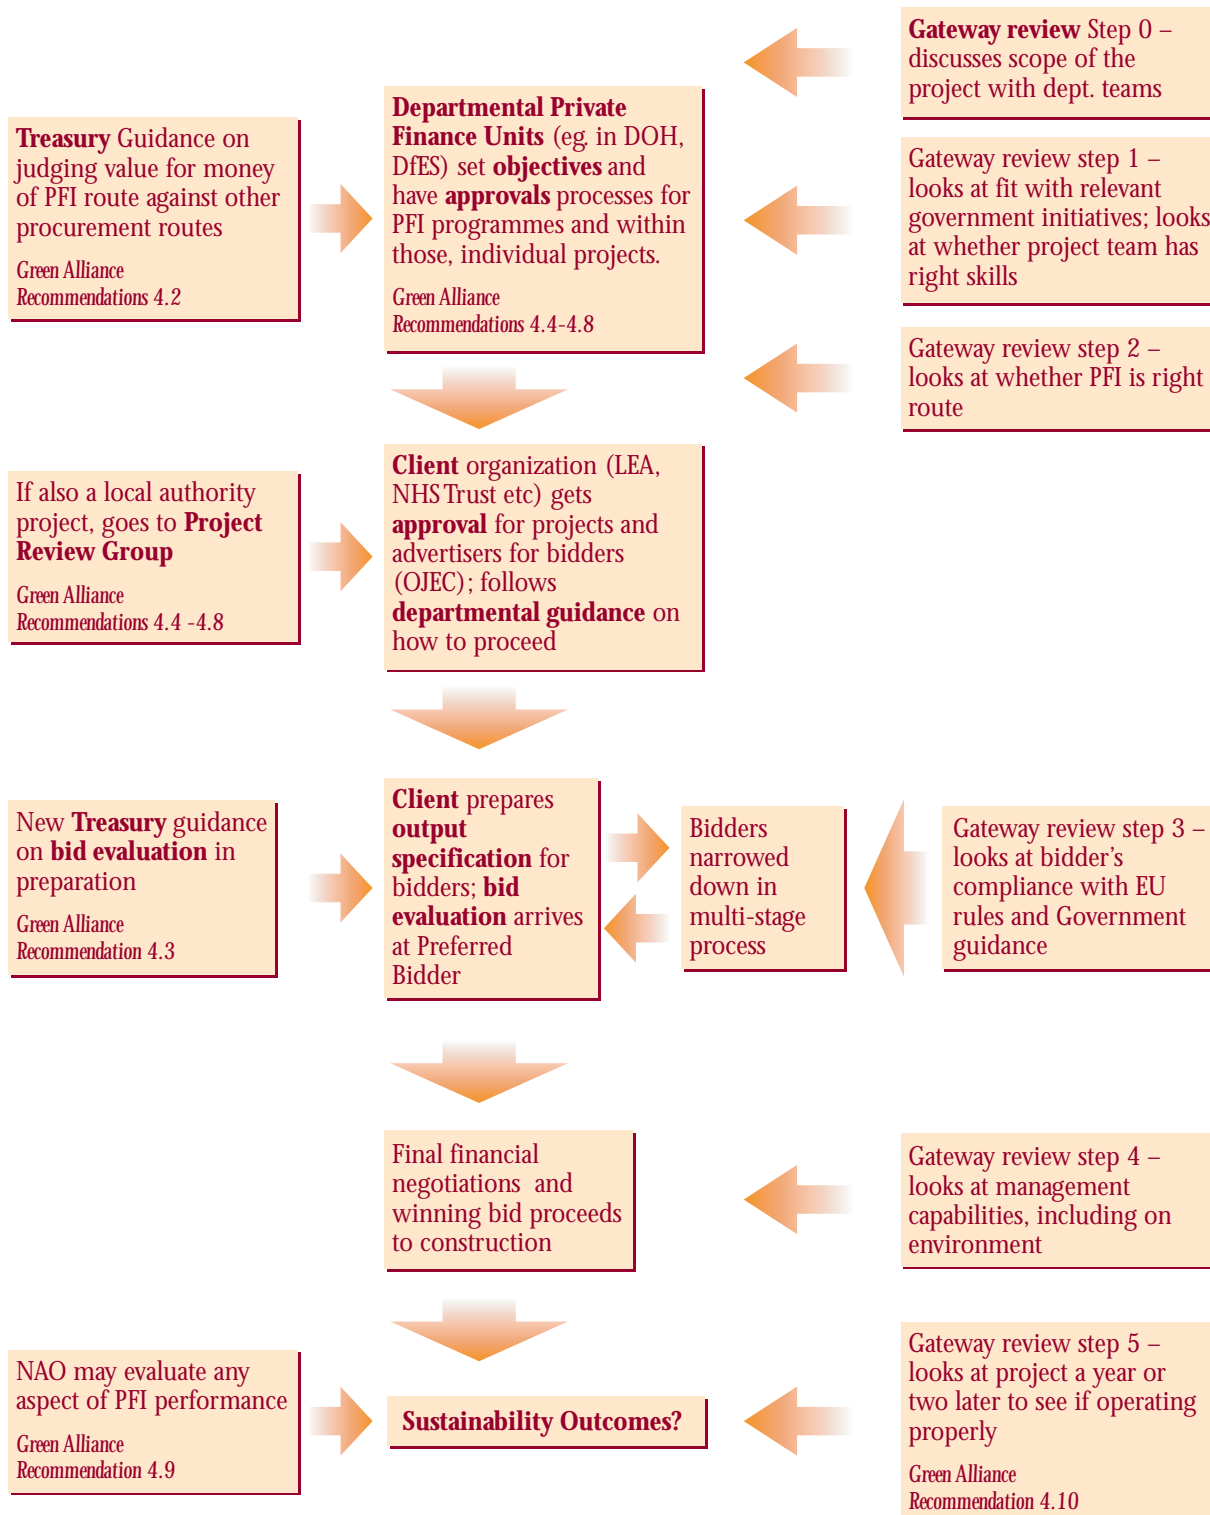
Gateway review Step 0 – discusses scope of the project with dept. teams

Treasury Guidance on judging value for money of PFI route against other procurement routes

Green Alliance Recommendations 4.2

Departmental Private Finance Units (eg. in DOH, DfES) set objectives and have approvals processes for PFI programmes and within those, individual projects.

Green Alliance Recommendations 4.4-4.8

Gateway review step 1 – looks at fit with relevant government initiatives; looks at whether project team has right skills

Gateway review step 2 – looks at whether PFI is right route

If also a local authority project, goes to Project Review Group

Green Alliance Recommendations 4.4 -4.8

Client organization (LEA, NHS Trust etc) gets approval for projects and advertisers for bidders (OJEC); follows departmental guidance on how to proceed

New Treasury guidance on bid evaluation in preparation

Green Alliance Recommendation 4.3

Client prepares output specification for bidders; bid evaluation arrives at Preferred Bidder

Bidders narrowed down in multi-stage process

Gateway review step 3 – looks at bidder's compliance with EU rules and Government guidance

Final financial negotiations and winning bid proceeds to construction

Gateway review step 4 – looks at management capabilities, including on environment

NAO may evaluate any aspect of PFI performance

Green Alliance Recommendation 4.9

Sustainability Outcomes?

Gateway review step 5 – looks at project a year or two later to see if operating properly

Green Alliance Recommendation 4.10